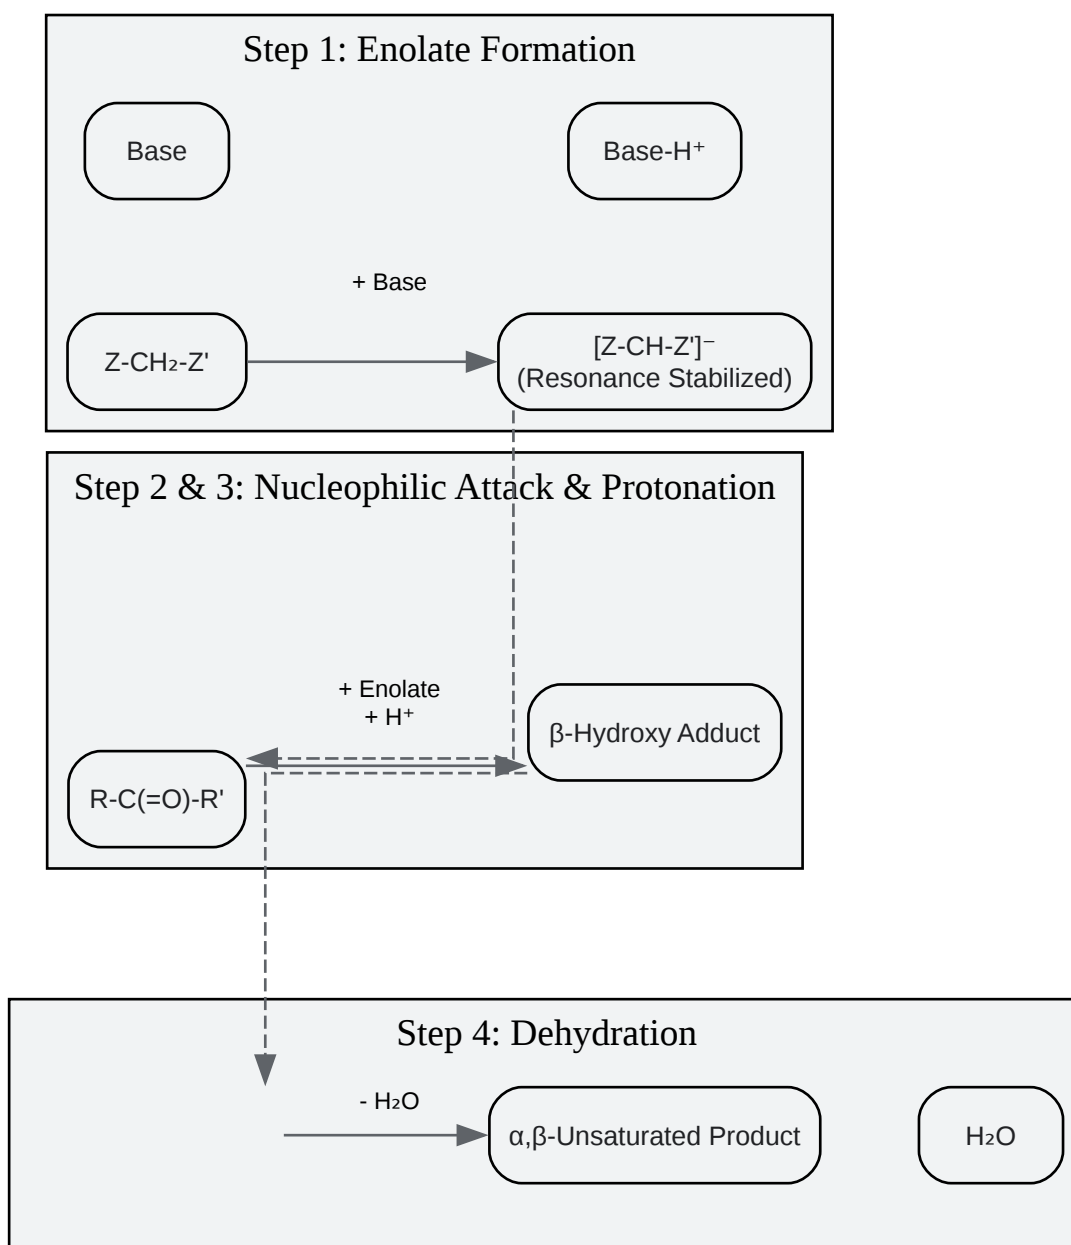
Step 1: Enolate Formation

Base

Base-H$^+$

+ Base

Z-CH$_2$-Z'

[Z-CH-Z']$^-$ (Resonance Stabilized)

Step 2 & 3: Nucleophilic Attack & Protonation

+ Enolate
+ H$^+$

β-Hydroxy Adduct

R-C(=O)-R'

Step 4: Dehydration

- H$_2$O

α,β-Unsaturated Product

H$_2$O